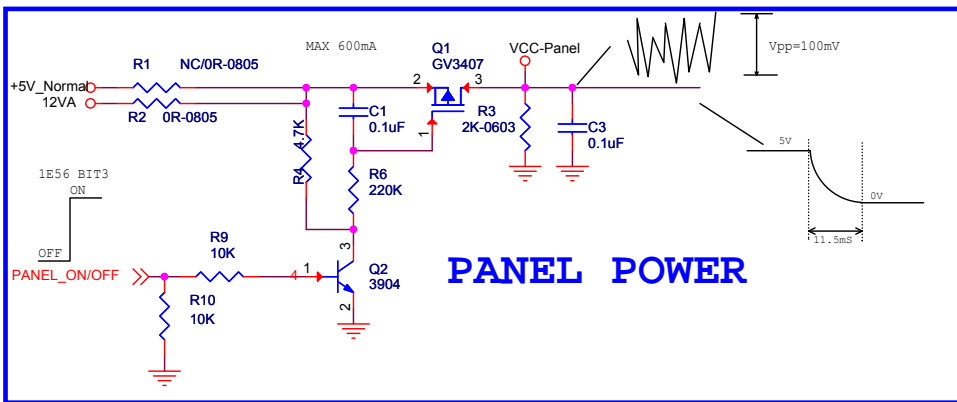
MAX 600mA

Q1
GV3407

VCC-Panel

Vpp=100mV

+5V_Normal
12VA

R1
NC/0R-0805

R2
0R-0805

2
3

C1
0.1uF

1

R3
2K-0603

C3
0.1uF

5V

0V

11.5mS

1E56 BIT3
ON

OFF

R4
4.7K

R6
220K

R9
10K

PANEL_ON/OFF

R10
10K

4
1

3

Q2
3904

2

PANEL POWER